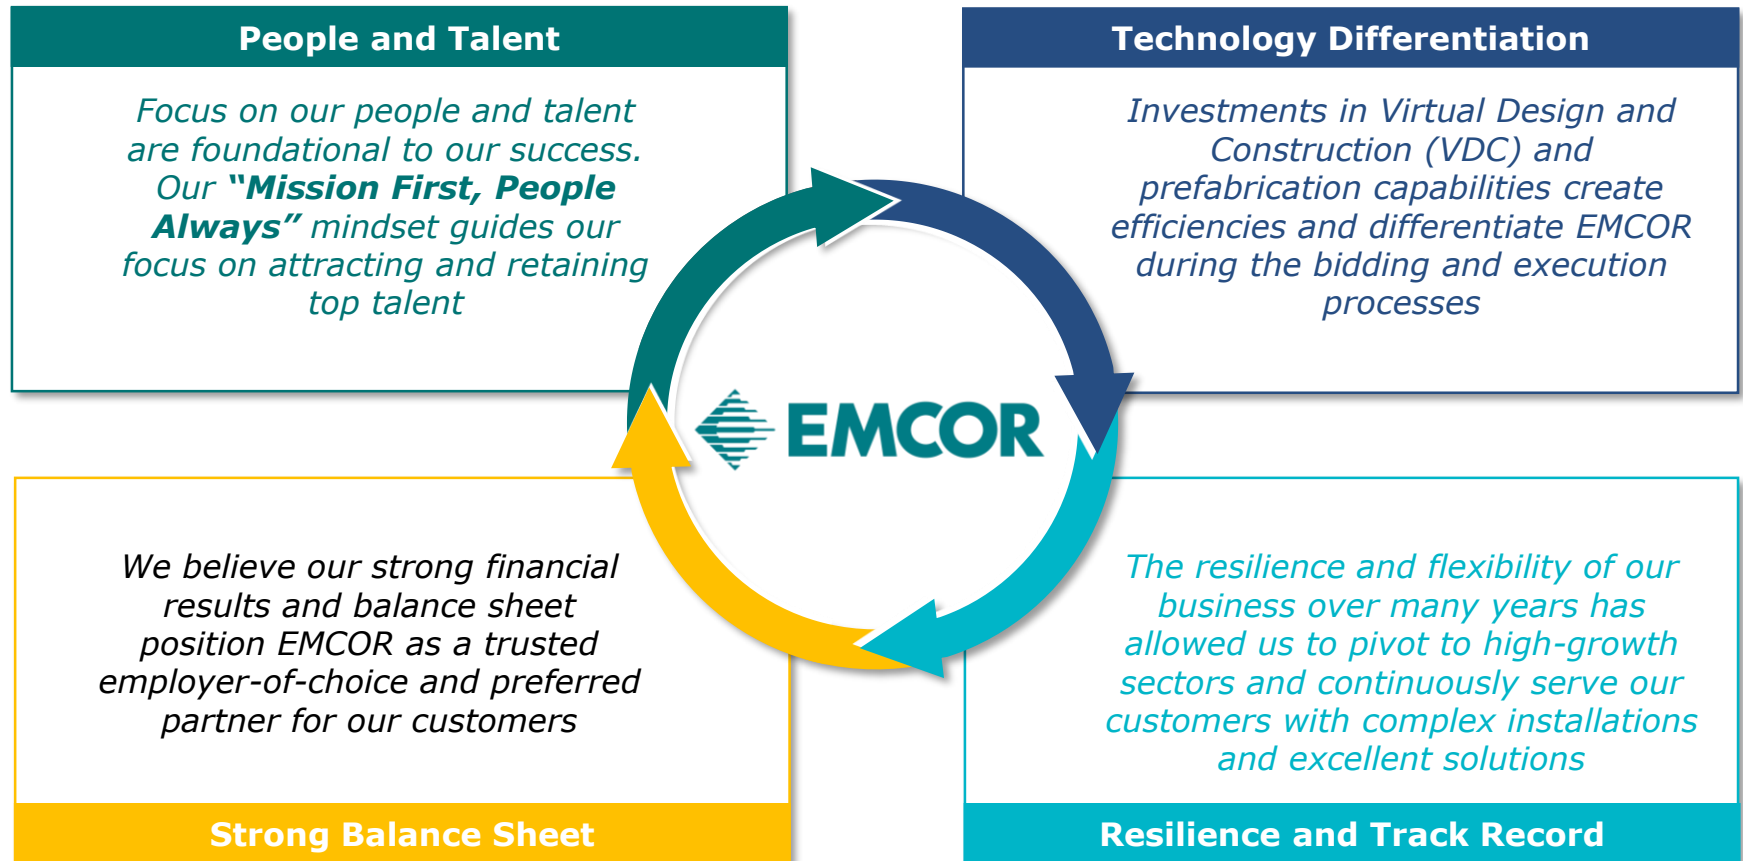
People and Talent

Focus on our people and talent are foundational to our success. Our **"Mission First, People Always"** mindset guides our focus on attracting and retaining top talent

Technology Differentiation

Investments in Virtual Design and Construction (VDC) and prefabrication capabilities create efficiencies and differentiate EMCOR during the bidding and execution processes

EMCOR

We believe our strong financial results and balance sheet position EMCOR as a trusted employer-of-choice and preferred partner for our customers

Strong Balance Sheet

The resilience and flexibility of our business over many years has allowed us to pivot to high-growth sectors and continuously serve our customers with complex installations and excellent solutions

Resilience and Track Record